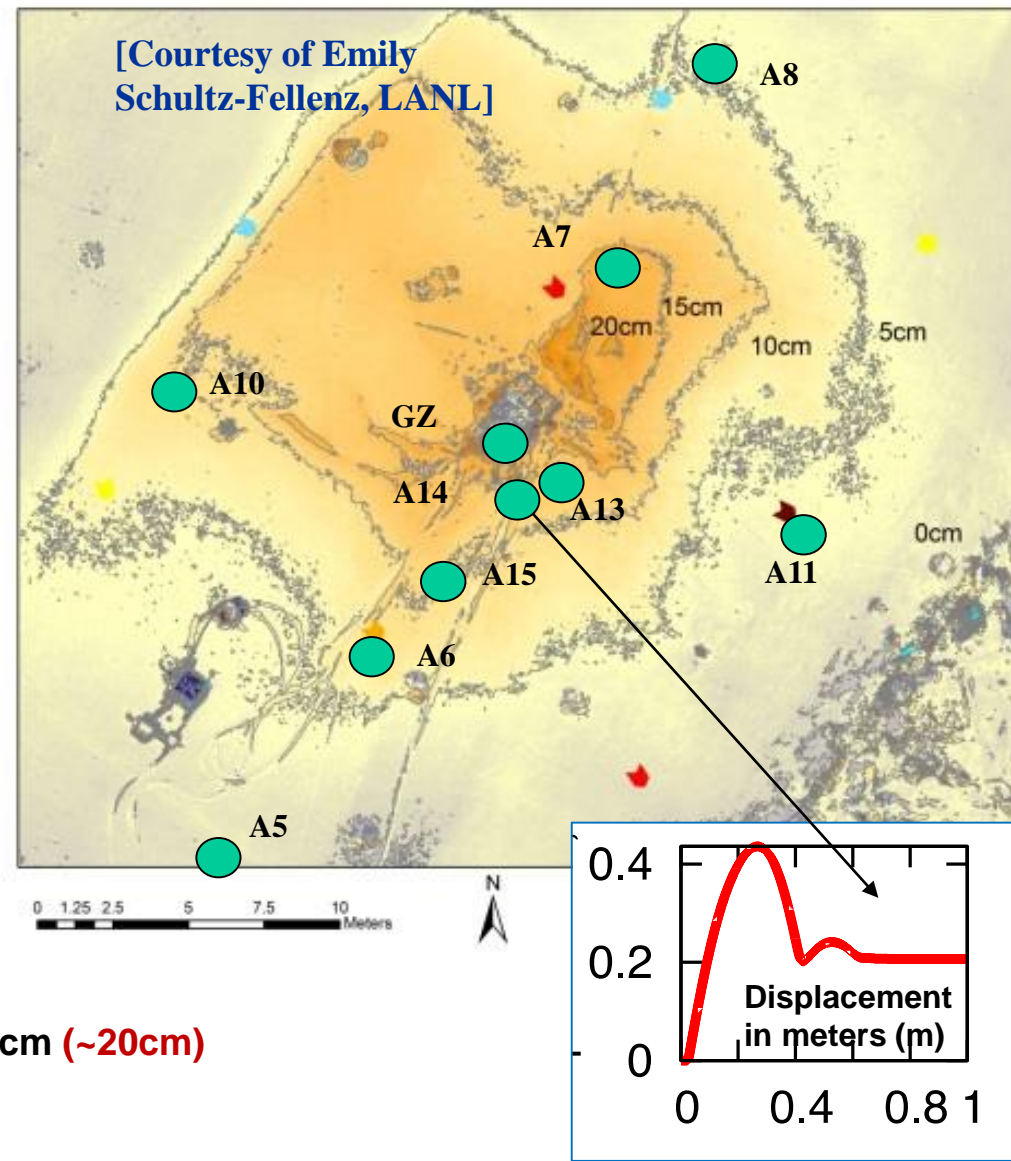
[Courtesy of Emily Schultz-Fellenz, LANL]

A8

A7

15cm

20cm

10cm

5cm

A10

GZ

A14

A13

A11

0cm

A15

A6

A5

0 1.25 2.5 5 7.5 10 Meters

N

0.4

0.2

0

Displacement in meters (m)

0 0.4 0.8 1

cm (~20cm)